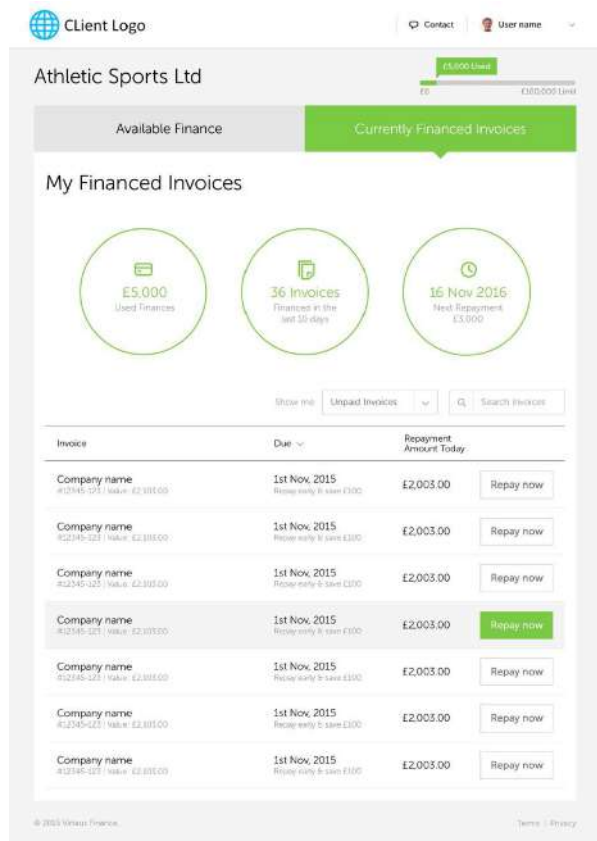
CLient Logo

Contact | User name

Athletic Sports Ltd

£5,000 Used

£0 £100,000 Limit

Available Finance | Currently Financed Invoices

My Financed Invoices

£5,000
Used Finances

36 Invoices
Financed in the last 10 days

16 Nov 2016
Next Repayment £3,000

Show me Unpaid Invoices

Search Invoices

| Invoice | Due | Repayment Amount Today | |
|---|---|---|---|
| Company name #12345-123 \| Value: £2,103.00 | 1st Nov, 2015 Repay early & save £100 | £2,003.00 | Repay now |
| Company name #12345-123 \| Value: £2,103.00 | 1st Nov, 2015 Repay early & save £100 | £2,003.00 | Repay now |
| Company name #12345-123 \| Value: £2,103.00 | 1st Nov, 2015 Repay early & save £100 | £2,003.00 | Repay now |
| Company name #12345-123 \| Value: £2,103.00 | 1st Nov, 2015 Repay early & save £100 | £2,003.00 | Repay now |
| Company name #12345-123 \| Value: £2,103.00 | 1st Nov, 2015 Repay early & save £100 | £2,003.00 | Repay now |
| Company name #12345-123 \| Value: £2,103.00 | 1st Nov, 2015 Repay early & save £100 | £2,003.00 | Repay now |
| Company name #12345-123 \| Value: £2,103.00 | 1st Nov, 2015 Repay early & save £100 | £2,003.00 | Repay now |

© 2015 Virtuus Finance

Terms | Privacy